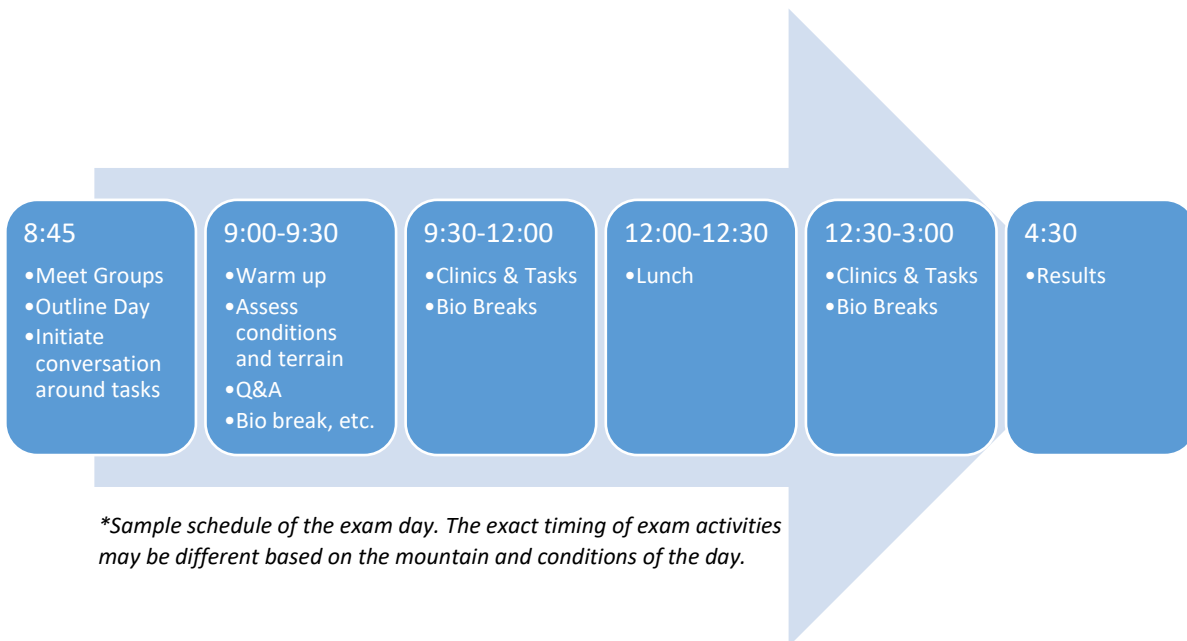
8:45
•Meet Groups
•Outline Day
•Initiate conversation around tasks

9:00-9:30
•Warm up
•Assess conditions and terrain
•Q&A
•Bio break, etc.

9:30-12:00
•Clinics & Tasks
•Bio Breaks

12:00-12:30
•Lunch

12:30-3:00
•Clinics & Tasks
•Bio Breaks

4:30
•Results

*Sample schedule of the exam day. The exact timing of exam activities may be different based on the mountain and conditions of the day.